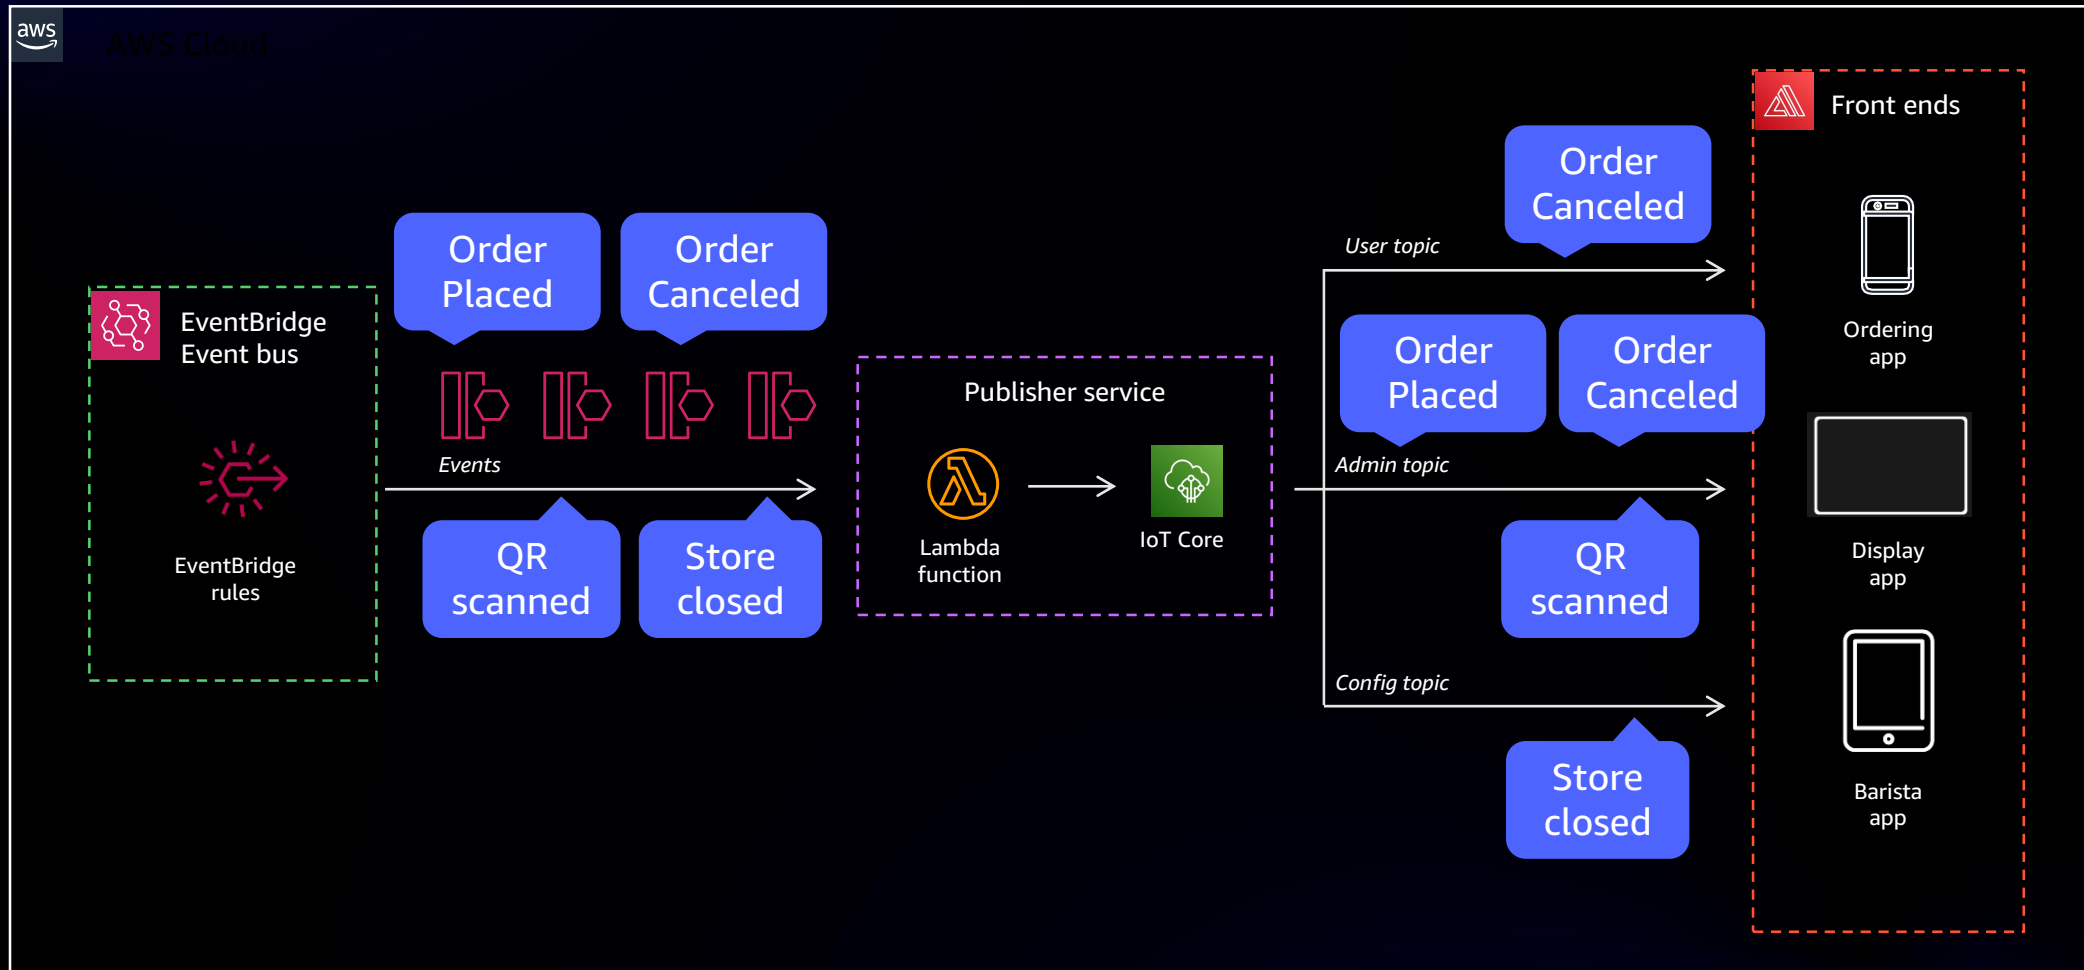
aws AWS Cloud

EventBridge Event bus

EventBridge rules

Order Placed

Order Canceled

Events

QR scanned

Store closed

Publisher service

Lambda function

IoT Core

User topic

Order Canceled

Order Placed

Order Canceled

Admin topic

QR scanned

Config topic

Store closed

Front ends

Ordering app

Display app

Barista app